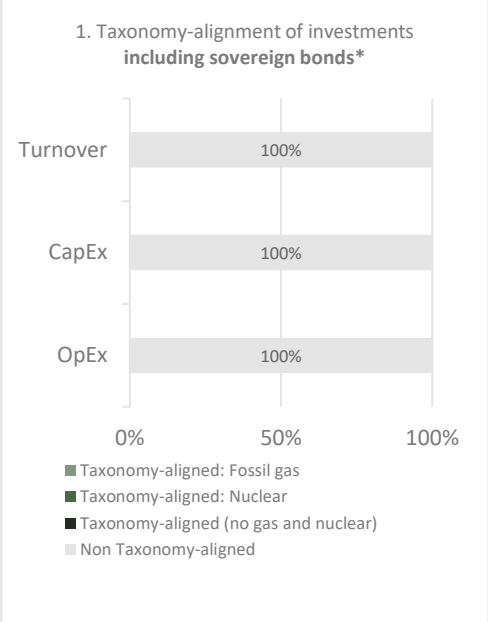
1. Taxonomy-alignment of investments
**including sovereign bonds***

Turnover 100%

CapEx 100%

OpEx 100%

0% 50% 100%

Taxonomy-aligned: Fossil gas
Taxonomy-aligned: Nuclear
Taxonomy-aligned (no gas and nuclear)
Non Taxonomy-aligned